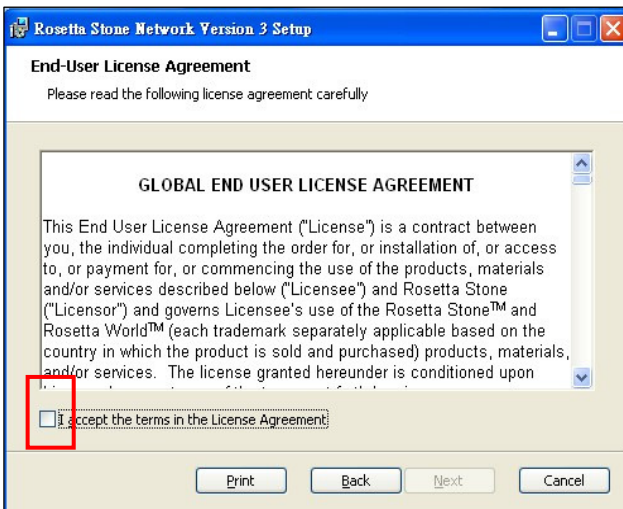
Rosetta Stone Network Version 3 Setup

End-User License Agreement

Please read the following license agreement carefully

GLOBAL END USER LICENSE AGREEMENT

This End User License Agreement ("License") is a contract between you, the individual completing the order for, or installation of, or access to, or payment for, or commencing the use of the products, materials and/or services described below ("Licensee") and Rosetta Stone ("Licensor") and governs Licensee's use of the Rosetta Stone™ and Rosetta World™ (each trademark separately applicable based on the country in which the product is sold and purchased) products, materials, and/or services. The license granted hereunder is conditioned upon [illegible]

I accept the terms in the License Agreement

Print Back Next Cancel